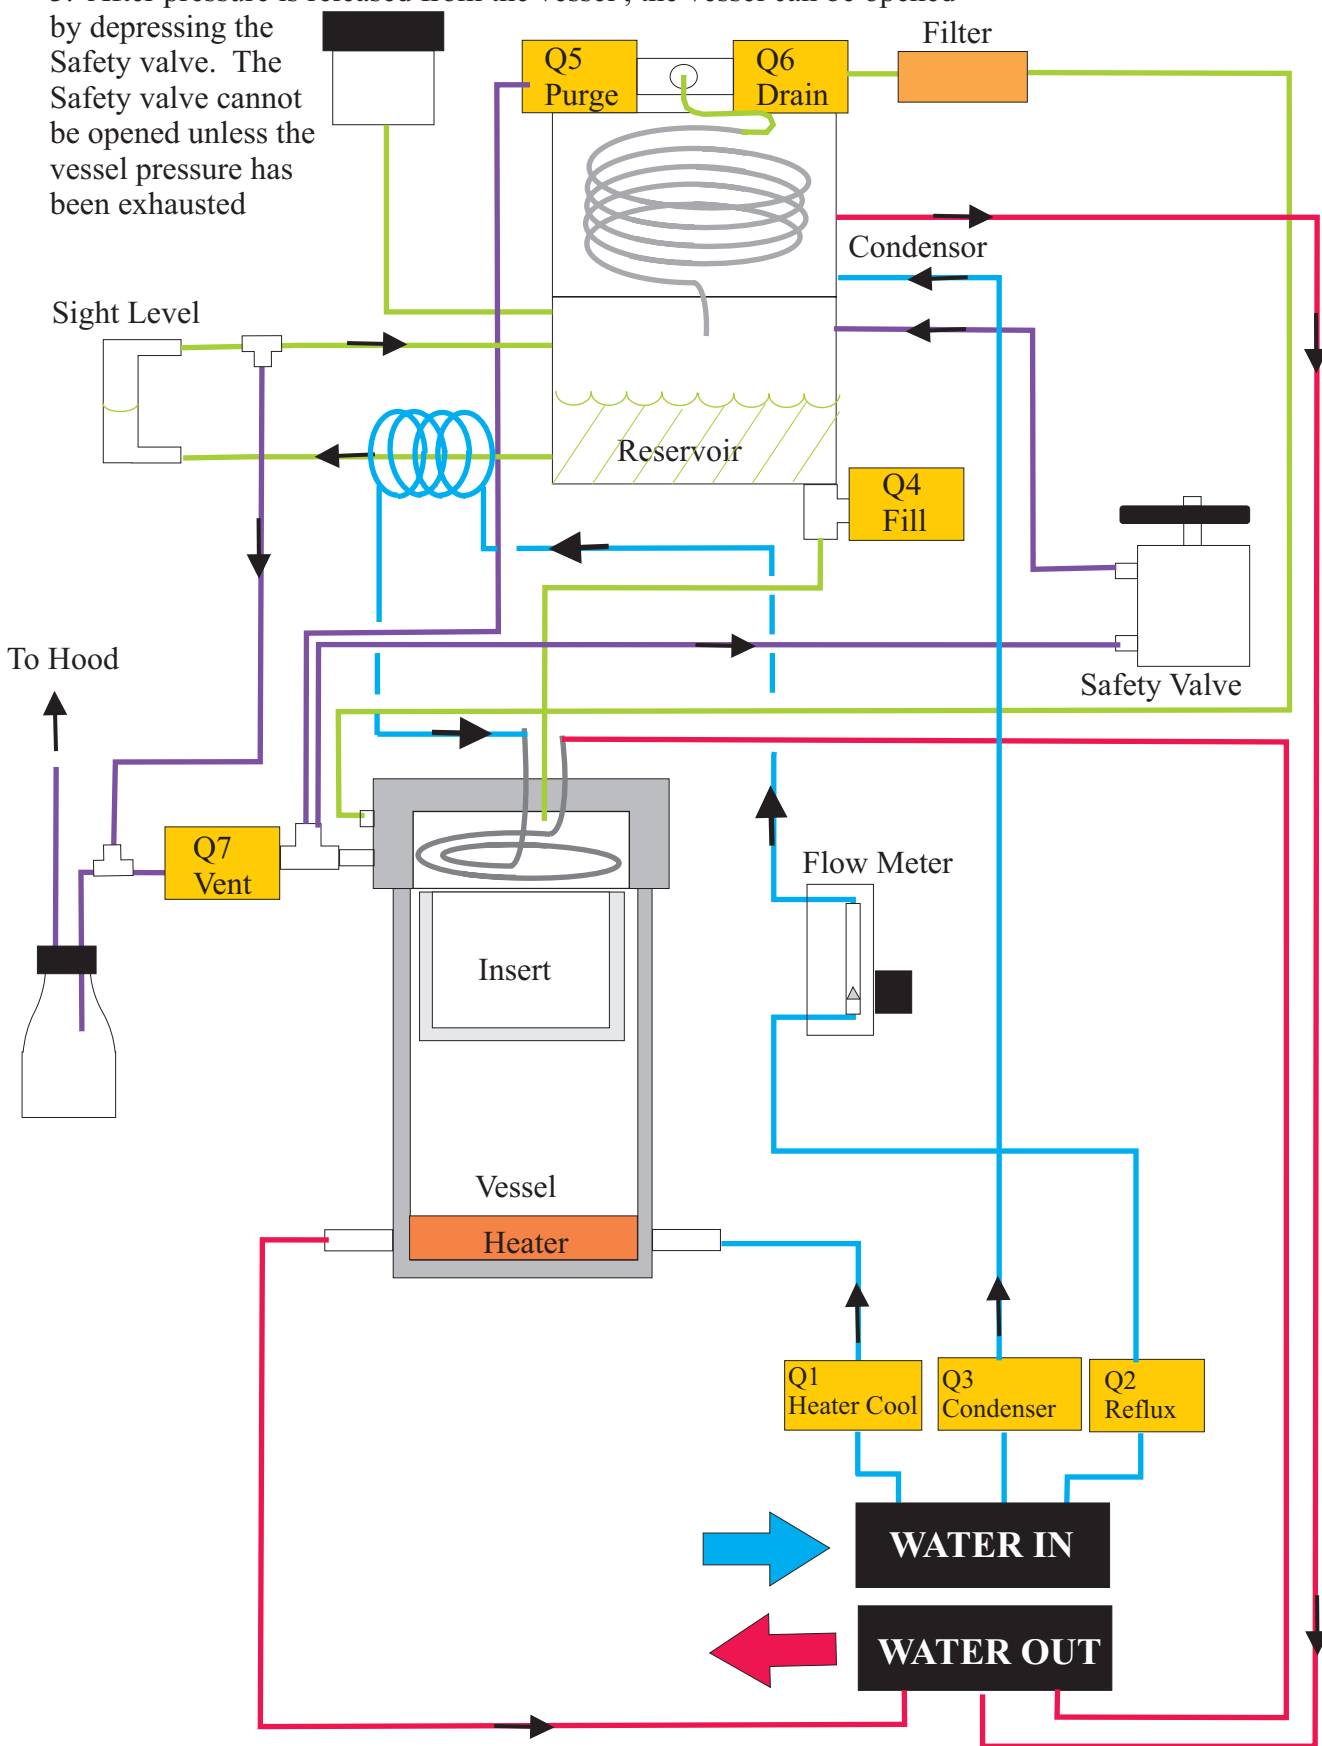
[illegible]
by depressing the Safety valve. The Safety valve cannot be opened unless the vessel pressure has been exhausted

Q5
Purge

Q6
Drain

Filter

Condensor

Sight Level

Reservoir

Q4
Fill

Safety Valve

To Hood

Q7
Vent

Insert

Vessel

Heater

Flow Meter

Q1
Heater Cool

Q3
Condenser

Q2
Reflux

WATER IN

WATER OUT